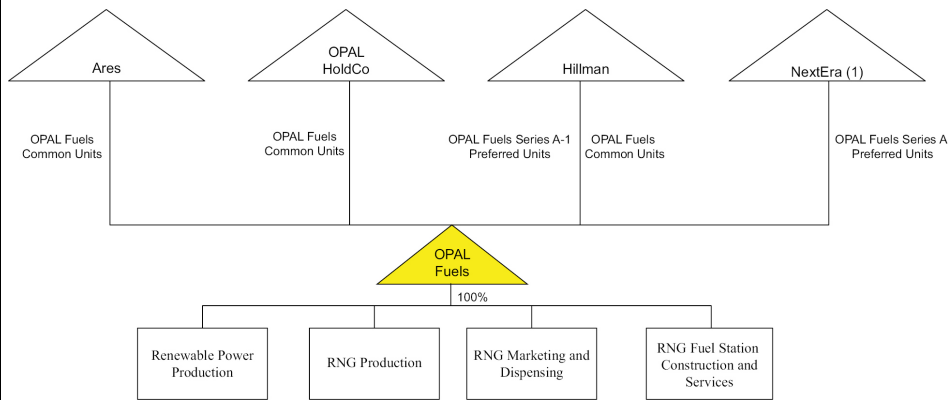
Ares

OPAL HoldCo

Hillman

NextEra (1)

OPAL Fuels Common Units

OPAL Fuels Common Units

OPAL Fuels Series A-1 Preferred Units

OPAL Fuels Common Units

OPAL Fuels Series A Preferred Units

OPAL Fuels

100%

Renewable Power Production

RNG Production

RNG Marketing and Dispensing

RNG Fuel Station Construction and Services